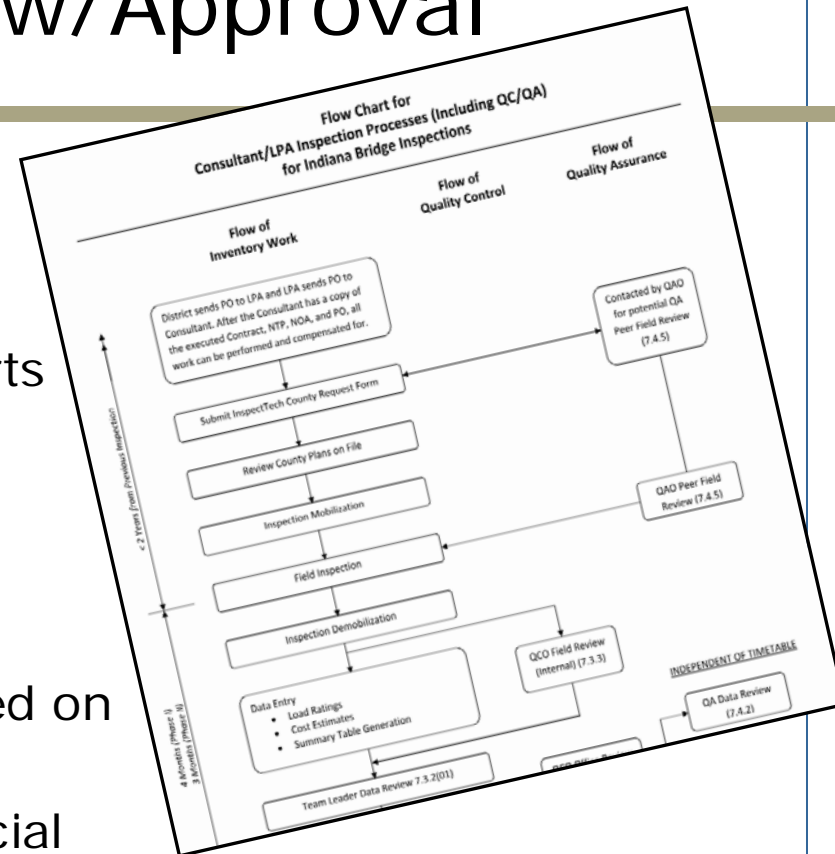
w/Approval

rts

ed on

cial

Flow Chart for
Consultant/LPA Inspection Processes (Including QC/QA)
for Indiana Bridge Inspections

Flow of
Inventory Work

Flow of
Quality Control

Flow of
Quality Assurance

District sends PO to LPA and LPA sends PO to Consultant. After the Consultant has a copy of the executed Contract, NTP, NOA, and PO, all work can be performed and compensated for.

Contacted by QAO for potential QA Peer Field Review (7.4.5)

< 2 Years from Previous Inspection

Submit InspectTech County Request Form

Review County Plans on File

QAO Peer Field Review (7.4.5)

Inspection Mobilization

Field Inspection

Inspection Demobilization

4 Months (Phase I)
3 Months (Phase II)

QCO Field Review (Internal) (7.3.3)

INDEPENDENT OF TIMETABLE

Data Entry
• Load Ratings
• Cost Estimates
• Summary Table Generation

QA Data Review (7.4.2)

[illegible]

Team Leader Data Review 7.3.2(01)